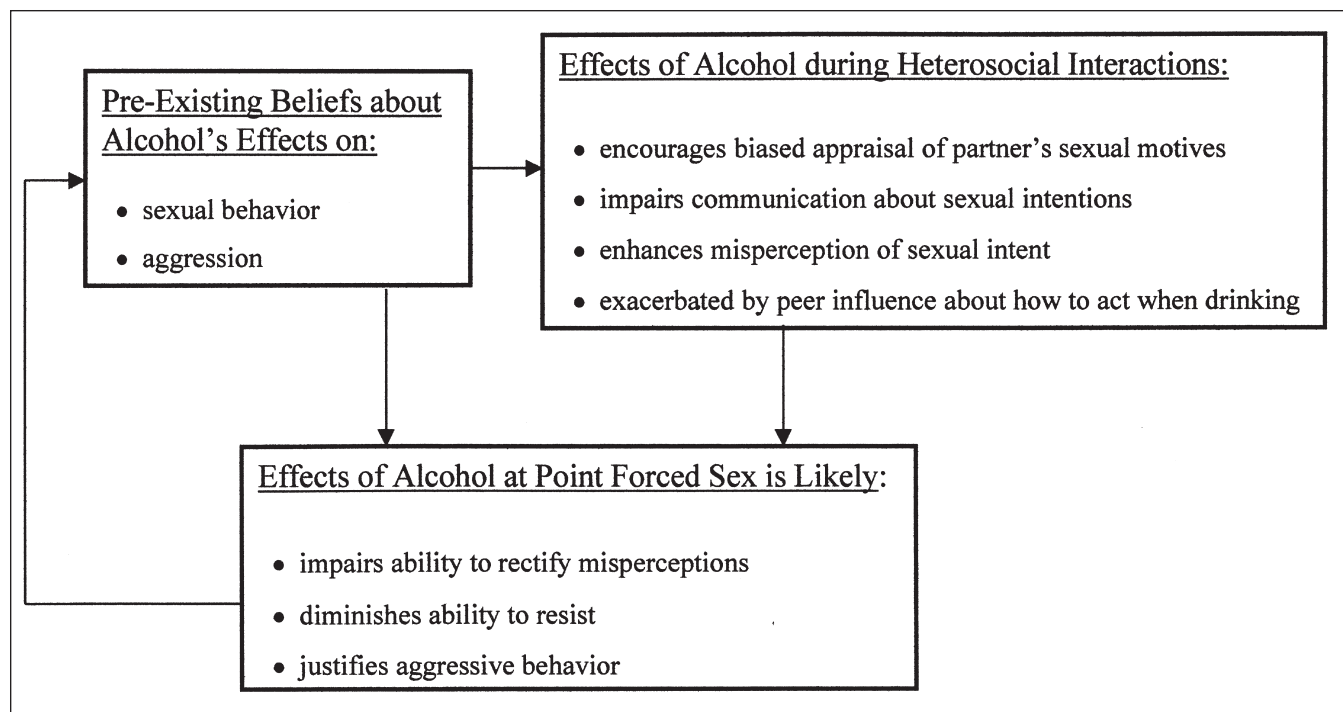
Pre-Existing Beliefs about Alcohol's Effects on:

- sexual behavior
- aggression

Effects of Alcohol during Heterosocial Interactions:

- encourages biased appraisal of partner's sexual motives
- impairs communication about sexual intentions
- enhances misperception of sexual intent
- exacerbated by peer influence about how to act when drinking

Effects of Alcohol at Point Forced Sex is Likely:

- impairs ability to rectify misperceptions
- diminishes ability to resist
- justifies aggressive behavior